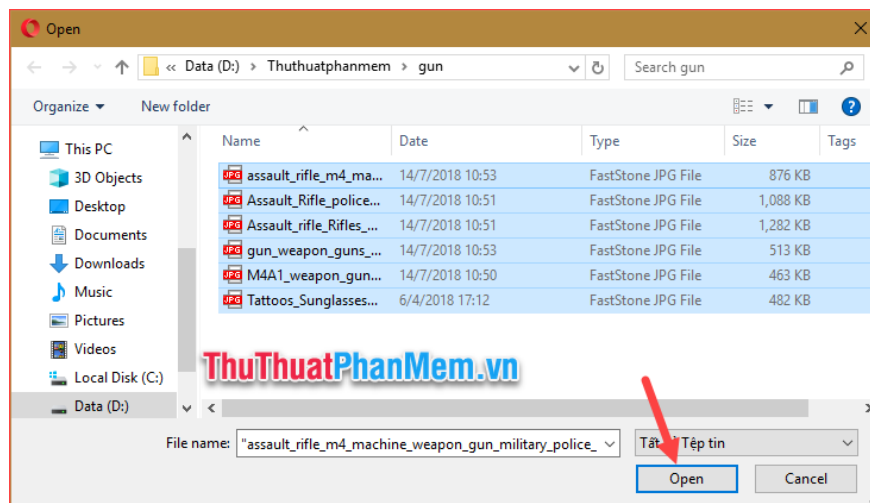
Open

« Data (D:) › Thuthuatphanmem › gun

Search gun

Organize ▾ New folder

This PC
3D Objects
Desktop
Documents
Downloads
Music
Pictures
Videos
Local Disk (C:)
Data (D:)

| Name | Date | Type | Size | Tags |
|---|---|---|---|---|
| assault_rifle_m4_ma... | 14/7/2018 10:53 | FastStone JPG File | 876 KB | |
| Assault_Rifle_police... | 14/7/2018 10:51 | FastStone JPG File | 1,088 KB | |
| Assault_rifle_Rifles_... | 14/7/2018 10:51 | FastStone JPG File | 1,282 KB | |
| gun_weapon_guns_... | 14/7/2018 10:53 | FastStone JPG File | 513 KB | |
| M4A1_weapon_gun... | 14/7/2018 10:50 | FastStone JPG File | 463 KB | |
| Tattoos_Sunglasses... | 6/4/2018 17:12 | FastStone JPG File | 482 KB | |

ThuThuatPhanMem.vn

File name: "assault_rifle_m4_machine_weapon_gun_military_police_

Tất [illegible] Tệp tin

Open Cancel